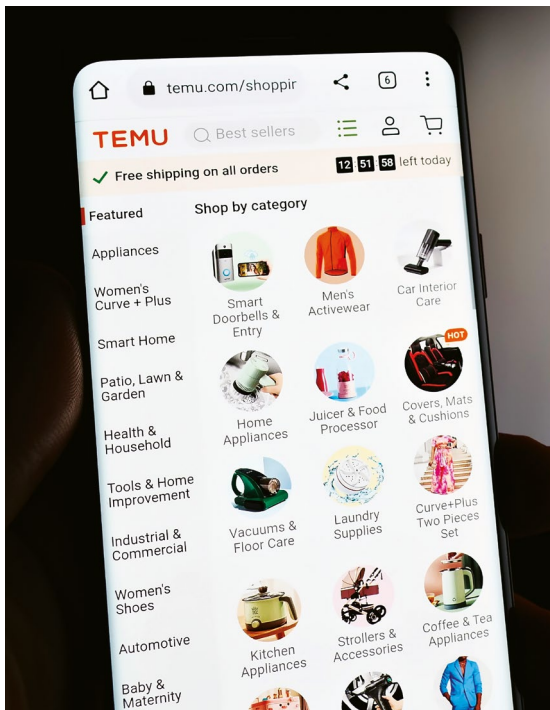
temu.com/shoppir

6

TEMU

Best sellers

Free shipping on all orders

12 51 58 left today

Featured

Appliances

Women's Curve + Plus

Smart Home

Patio, Lawn & Garden

Health & Household

Tools & Home Improvement

Industrial & Commercial

Women's Shoes

Automotive

Baby & Maternity

Shop by category

Smart Doorbells & Entry

Men's Activewear

Car Interior Care

Home Appliances

Juicer & Food Processor

HOT

Covers, Mats & Cushions

Vacuums & Floor Care

Laundry Supplies

Curve+Plus Two Pieces Set

Kitchen Appliances

Strollers & Accessories

Coffee & Tea Appliances